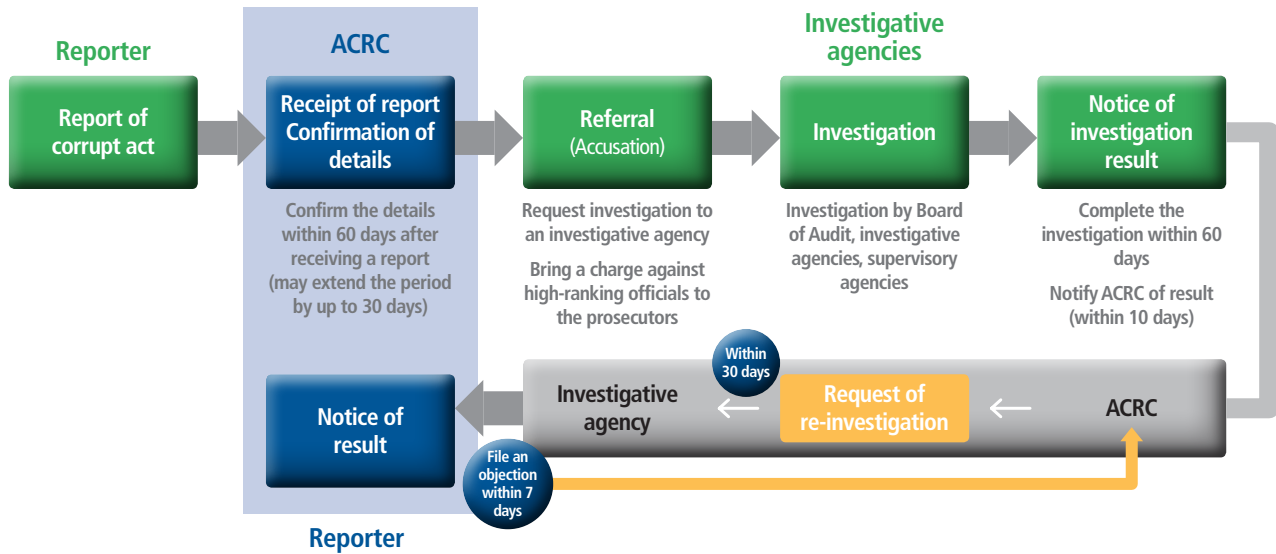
Reporter

Report of corrupt act

ACRC

Receipt of report Confirmation of details

Confirm the details within 60 days after receiving a report (may extend the period by up to 30 days)

Referral (Accusation)

Request investigation to an investigative agency

Bring a charge against high-ranking officials to the prosecutors

Investigative agencies

Investigation

Investigation by Board of Audit, investigative agencies, supervisory agencies

Notice of investigation result

Complete the investigation within 60 days

Notify ACRC of result (within 10 days)

Within 30 days

Notice of result

Investigative agency

Request of re-investigation

ACRC

File an objection within 7 days

Reporter